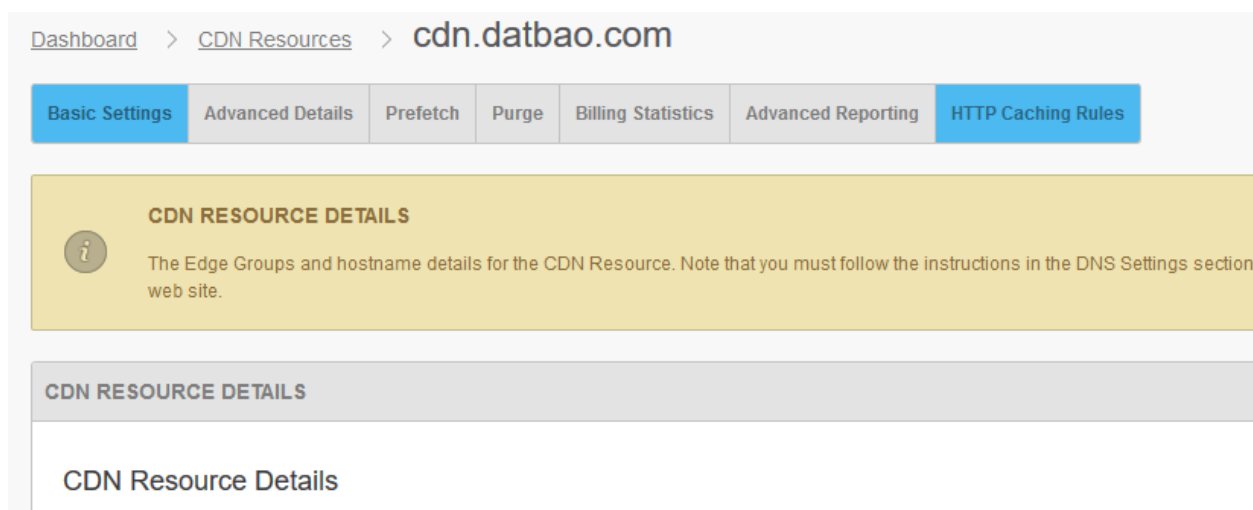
Dashboard > CDN Resources > cdn.datbao.com

Basic Settings | Advanced Details | Prefetch | Purge | Billing Statistics | Advanced Reporting | HTTP Caching Rules

i

CDN RESOURCE DETAILS

The Edge Groups and hostname details for the CDN Resource. Note that you must follow the instructions in the DNS Settings section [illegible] web site.

CDN RESOURCE DETAILS

CDN Resource Details